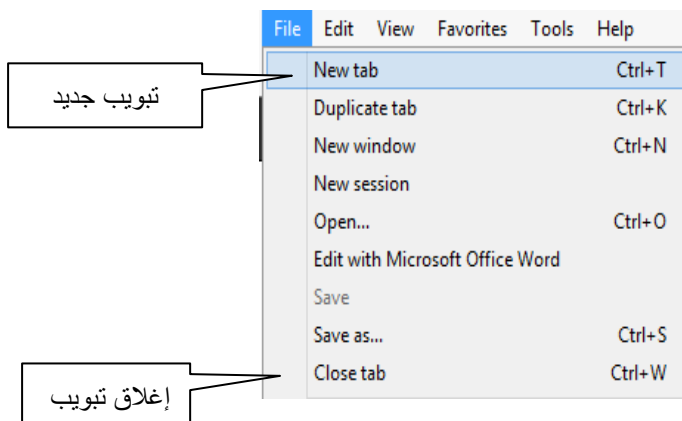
File Edit View Favorites Tools Help

تبويب جديد

New tab Ctrl+T
Duplicate tab Ctrl+K
New window Ctrl+N
New session
Open... Ctrl+O
Edit with Microsoft Office Word
Save
Save as... Ctrl+S
Close tab Ctrl+W

إغلاق تبويب